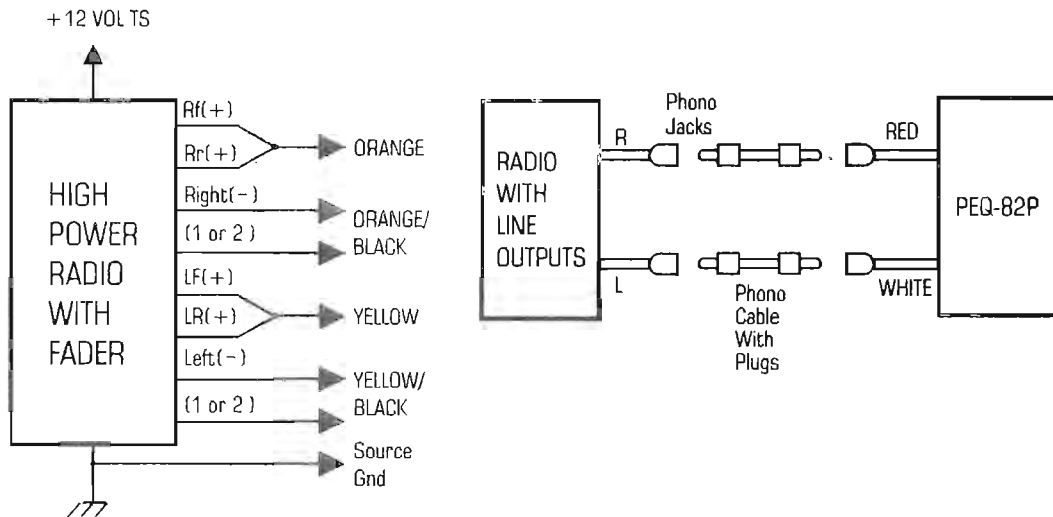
+12 VOL TS

HIGH POWER RADIO WITH FADER

Rf(+)
Rr(+)
ORANGE
Right(-)
ORANGE/ BLACK
(1 or 2)
LF(+)
LR(+)
YELLOW
Left(-)
YELLOW/ BLACK
(1 or 2)
Source Gnd

RADIO WITH LINE OUTPUTS
R
L
Phono Jacks
Phono Cable With Plugs
RED
WHITE
PEQ-82P